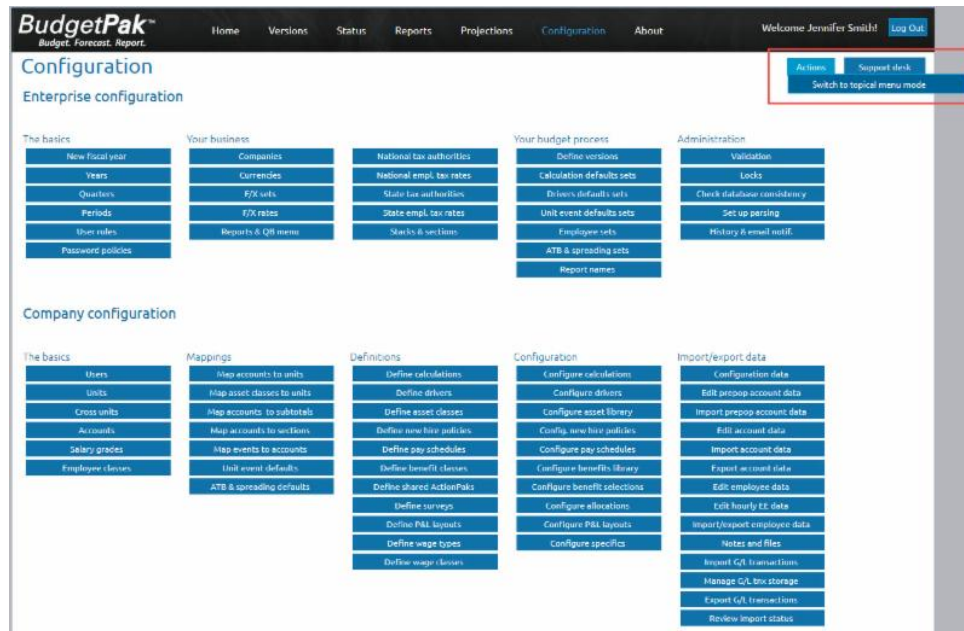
BudgetPak™
Budget. Forecast. Report.

Home Versions Status Reports Projections Configuration About

Welcome Jennifer Smith! Log Out

Configuration

Actions Support desk
Switch to topical menu mode

Enterprise configuration

The basics
New fiscal year
Years
Quarters
Periods
User roles
Password policies

Your business
Companies
Currencies
F/X sets
F/X rates
Reports & QB menu

National tax authorities
National empl. tax rates
State tax authorities
State empl. tax rates
Stacks & sections

Your budget process
Define versions
Calculation defaults sets
Drivers defaults sets
Unit event defaults sets
Employee sets
ATB & spreading sets
Report names

Administration
Validation
Locks
Check database consistency
Set up parsing
History & email notif.

Company configuration

The basics
Users
Units
Cross units
Accounts
Salary grades
Employee classes

Mappings
Map accounts to units
Map asset classes to units
Map accounts to subtotals
Map accounts to sections
Map events to accounts
Unit event defaults
ATB & spreading defaults

Definitions
Define calculations
Define drivers
Define asset classes
Define new hire policies
Define pay schedules
Define benefit classes
Define shared ActionPaks
Define surveys
Define P&L layouts
Define wage types
Define wage classes

Configuration
Configure calculations
Configure drivers
Configure asset library
Config. new hire policies
Configure pay schedules
Configure benefits library
Configure benefit selections
Configure allocations
Configure P&L layouts
Configure specifics

Import/export data
Configuration data
Edit prepop account data
Import prepop account data
Edit account data
Import account data
Export account data
Edit employee data
Edit hourly EE data
Import/export employee data
Notes and files
Import G/L transactions
Manage G/L tnx storage
Export G/L transactions
Review import status